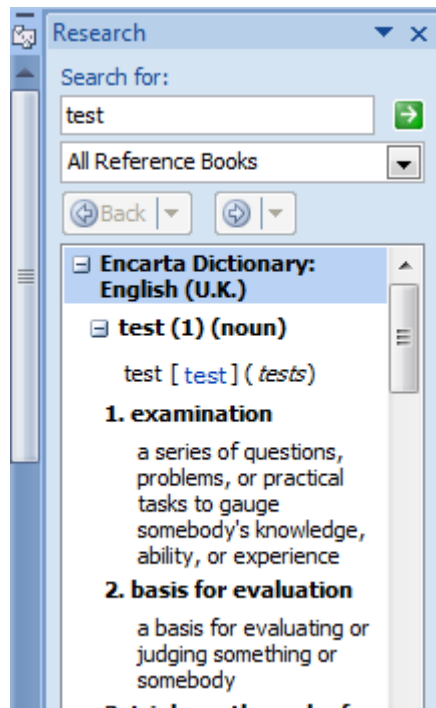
Research

Search for:

test

All Reference Books

Back

⊟ Encarta Dictionary: English (U.K.)

⊟ test (1) (noun)

test [ test ] ( *tests*)

**1. examination**

a series of questions, problems, or practical tasks to gauge somebody's knowledge, ability, or experience

**2. basis for evaluation**

a basis for evaluating or judging something or somebody

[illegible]